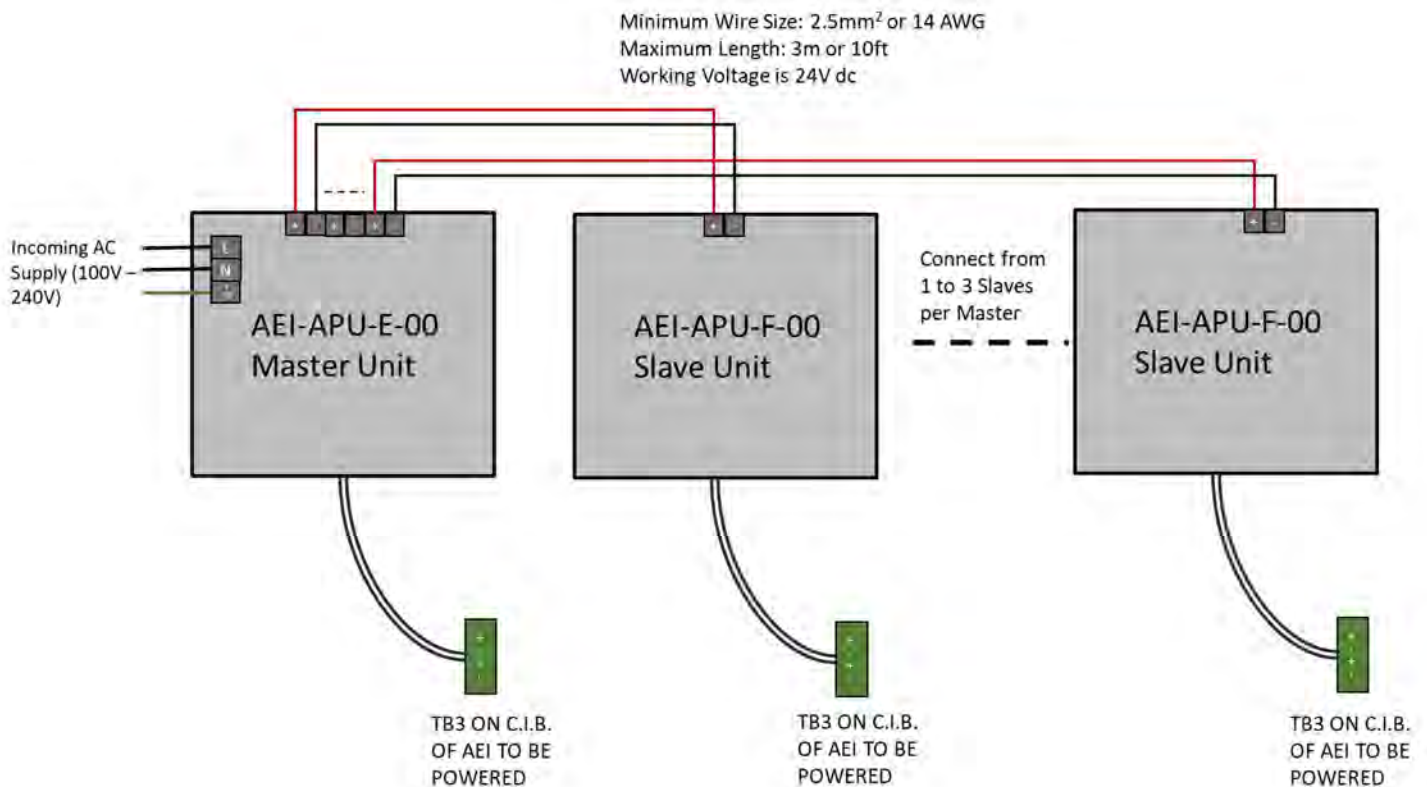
Minimum Wire Size: 2.5mm$^2$ or 14 AWG
Maximum Length: 3m or 10ft
Working Voltage is 24V dc

Incoming AC Supply (100V – 240V)

L
N

+ – + – + –

AEI-APU-E-00
Master Unit

+ –

AEI-APU-F-00
Slave Unit

Connect from 1 to 3 Slaves per Master

+ –

AEI-APU-F-00
Slave Unit

TB3 ON C.I.B. OF AEI TO BE POWERED

TB3 ON C.I.B. OF AEI TO BE POWERED

TB3 ON C.I.B. OF AEI TO BE POWERED